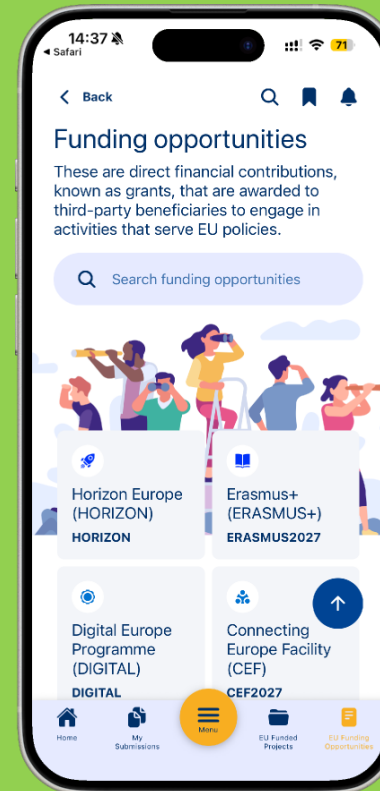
14:37
◂ Safari
71

Back

Funding opportunities

These are direct financial contributions, known as grants, that are awarded to third-party beneficiaries to engage in activities that serve EU policies.

Search funding opportunities

Horizon Europe (HORIZON)
HORIZON

Erasmus+ (ERASMUS+)
ERASMUS2027

Digital Europe Programme (DIGITAL)
DIGITAL

Connecting Europe Facility (CEF)
CEF2027

Home
My Submissions
Menu
EU Funded Projects
EU Funding Opportunities